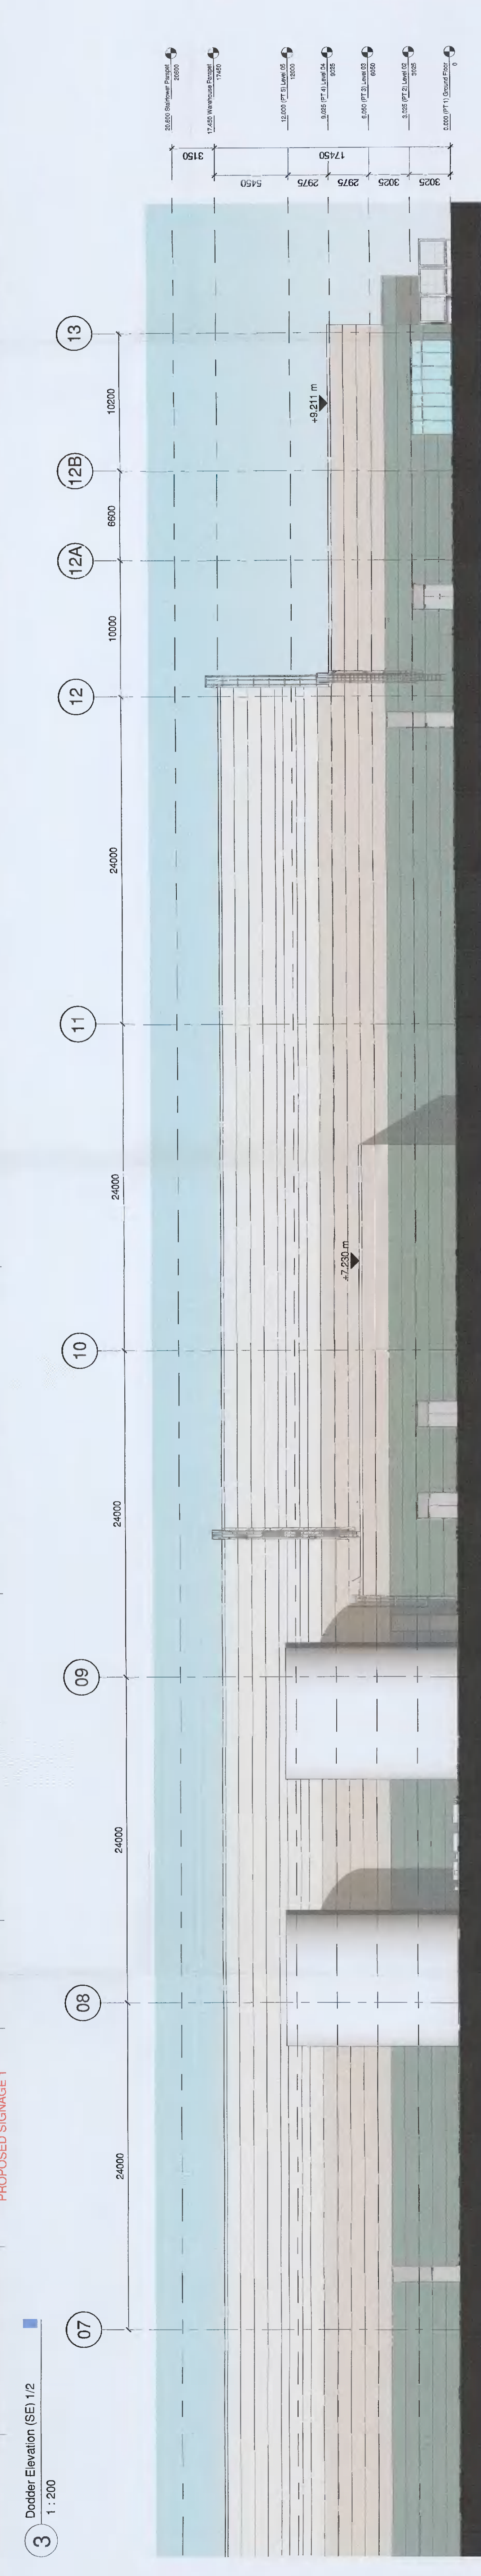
3 Dodder Elevation (SE) 1/2
1 : 200

PROPOSED SIGNAGE 1

(07) 24000 (08) 24000 (09) 24000 (10) 24000 (11) 24000 (12) 10000 (12A) 6600 (12B) 10200 (13)

+7.230 m

+9.211 m

20.600 Rainscreen Parapet
20600

17.450 Warehouse Parapet
17450

12.000 (PT 5) Level 05
12000

9.025 (PT 4) Level 04
9025

6.050 (PT 3) Level 03
6050

3.025 (PT 2) Level 02
3025

0.000 (PT 1) Ground Floor
0

3150
17450
5450
2975
2975
3025
3025